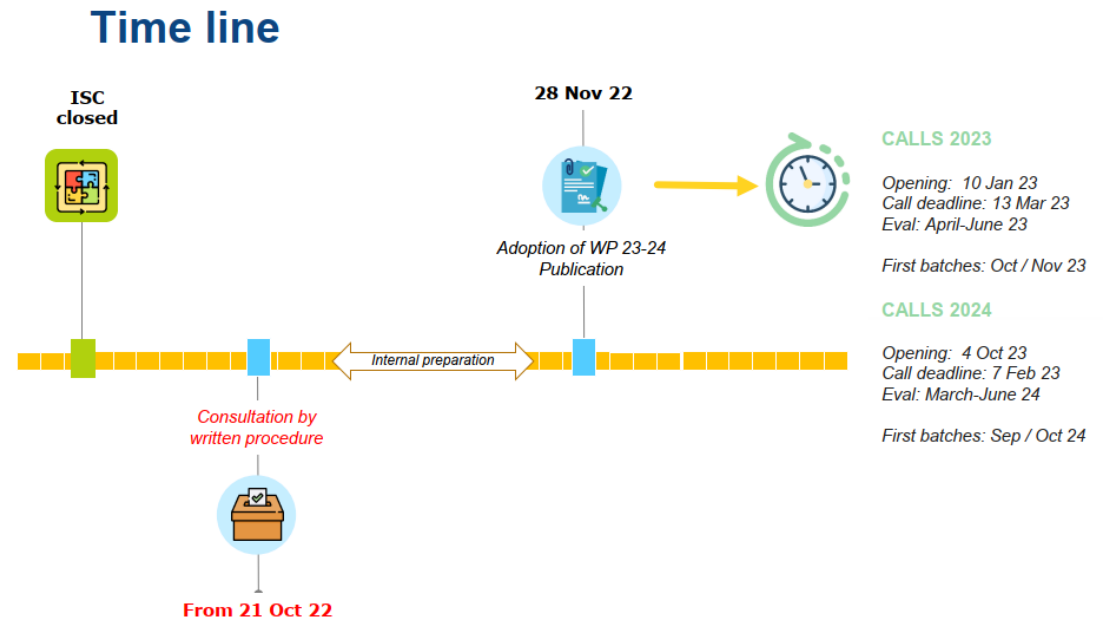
Time line

ISC closed

28 Nov 22

Adoption of WP 23-24
Publication

CALLS 2023

Opening: 10 Jan 23
Call deadline: 13 Mar 23
Eval: April-June 23

First batches: Oct / Nov 23

CALLS 2024

Opening: 4 Oct 23
Call deadline: 7 Feb 23
Eval: March-June 24

First batches: Sep / Oct 24

Internal preparation

Consultation by written procedure

From 21 Oct 22